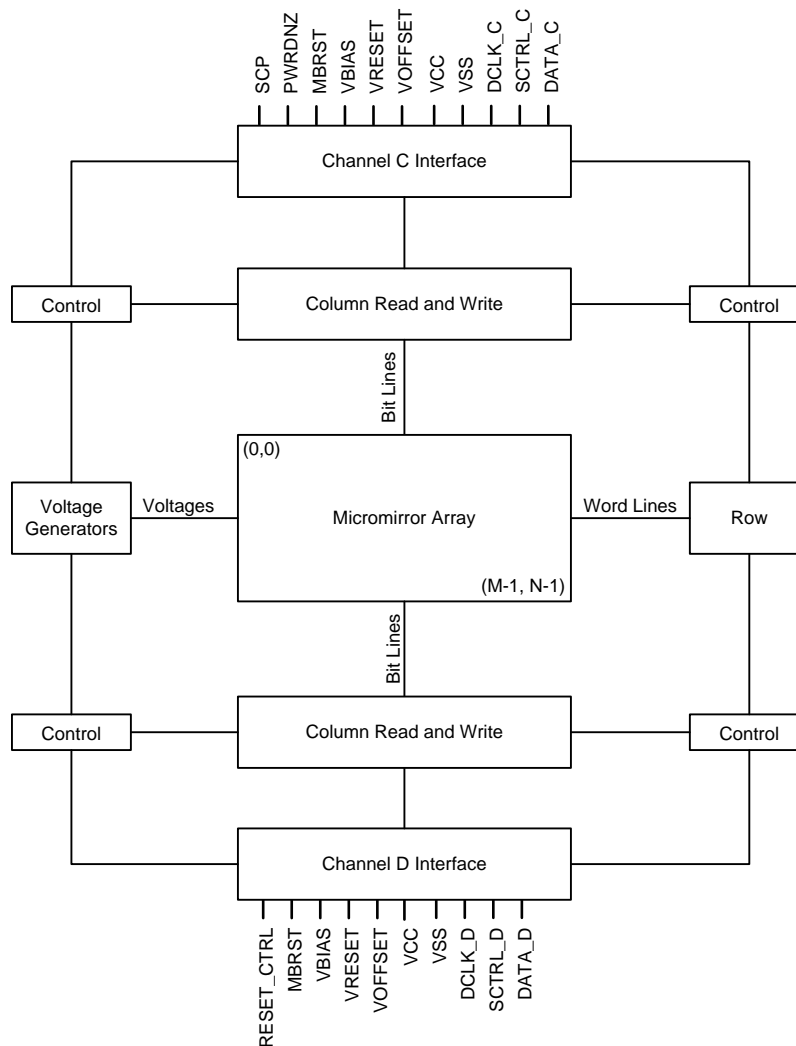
SCP
PWRDNZ
MBRST
VBIAS
VRESET
VOFFSET
VCC
VSS
DCLK_C
SCTRL_C
DATA_C

Channel C Interface

Control

Column Read and Write

Control

Bit Lines

(0,0)

Voltage Generators

Voltages

Micromirror Array

Word Lines

Row

(M-1, N-1)

Bit Lines

Control

Column Read and Write

Control

Channel D Interface

RESET_CTRL
MBRST
VBIAS
VRESET
VOFFSET
VCC
VSS
DCLK_D
SCTRL_D
DATA_D